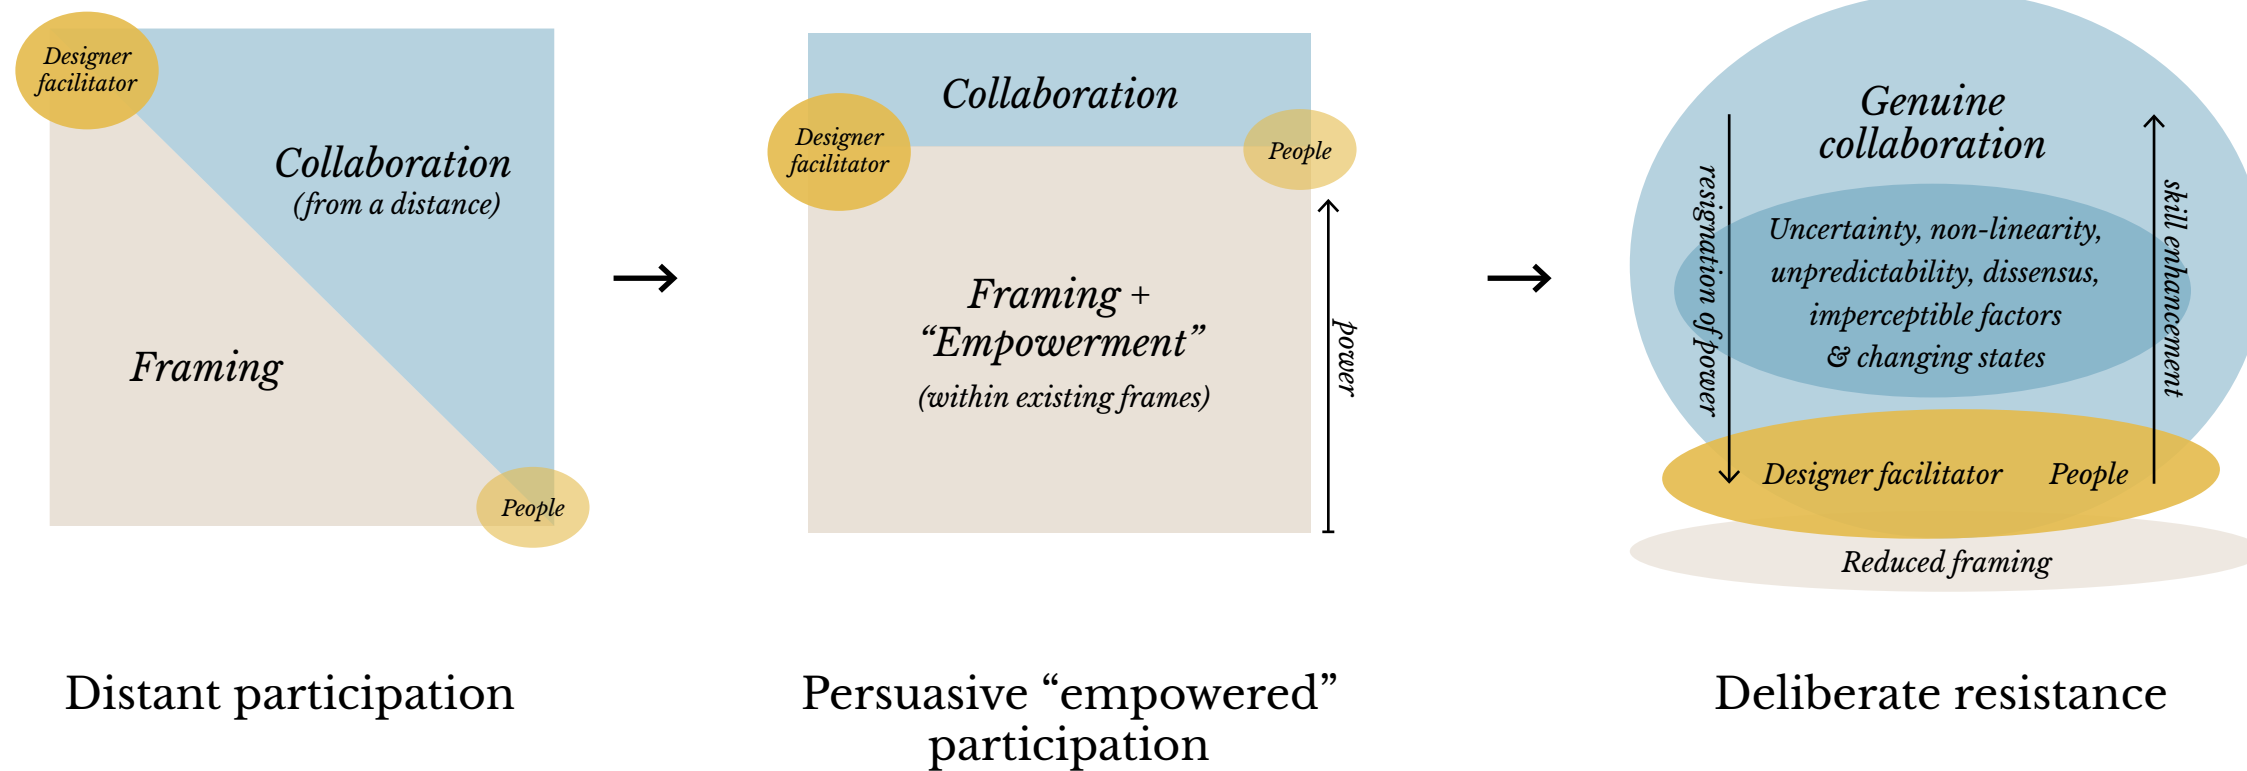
Designer facilitator

Collaboration
(from a distance)

Framing

People

→

Collaboration

Designer facilitator

People

Framing +
"Empowerment"
(within existing frames)

power

→

Genuine collaboration

resignation of power

Uncertainty, non-linearity, unpredictability, dissensus, imperceptible factors & changing states

skill enhancement

Designer facilitator People

Reduced framing

Distant participation

Persuasive "empowered" participation

Deliberate resistance